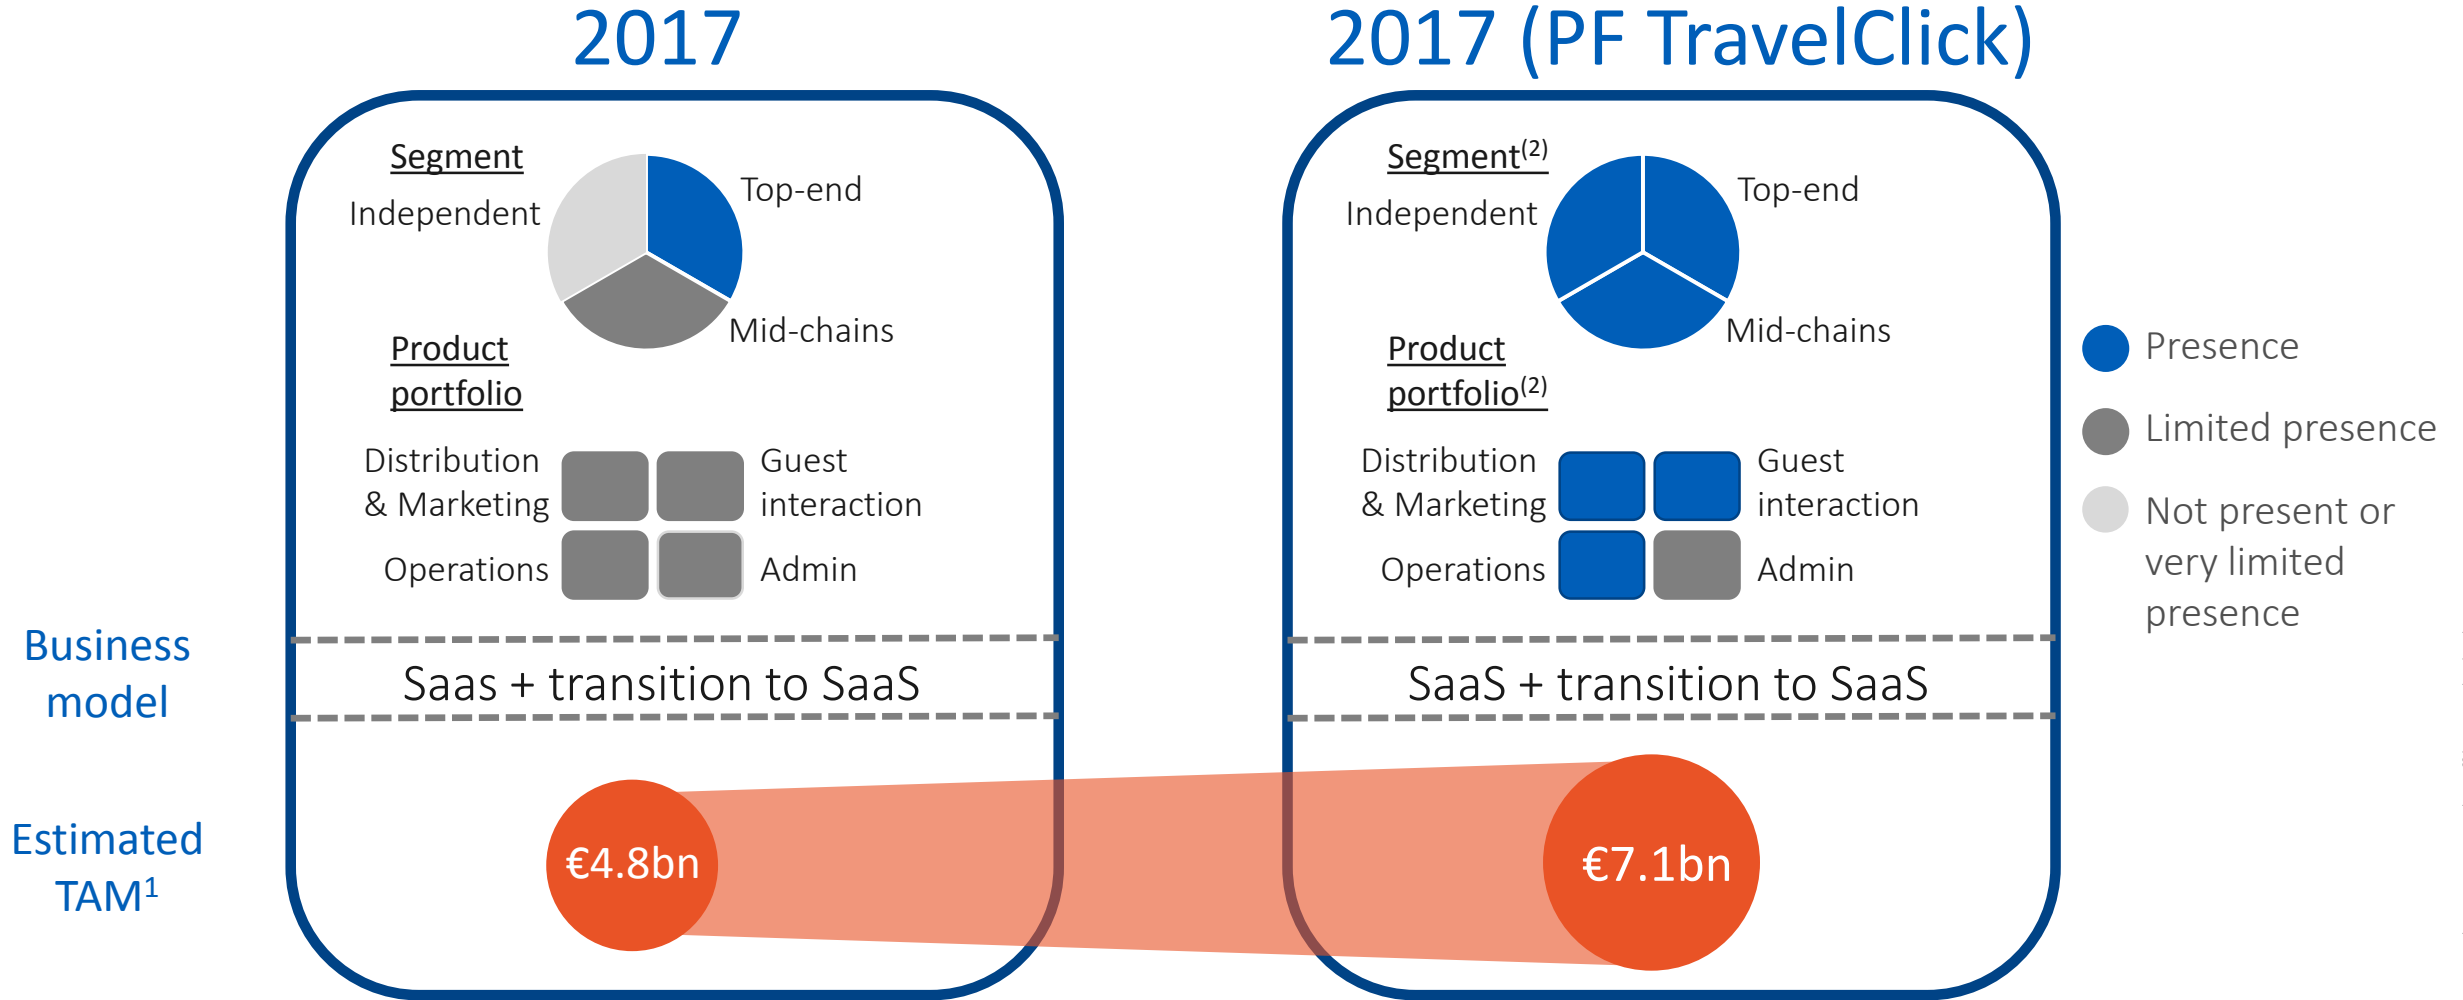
2017

2017 (PF TravelClick)

Segment

Independent

Top-end

Mid-chains

Product portfolio

Distribution & Marketing

Guest interaction

Operations

Admin

Saas + transition to SaaS

€4.8bn

Segment$^{(2)}$

Independent

Top-end

Mid-chains

Product portfolio$^{(2)}$

Distribution & Marketing

Guest interaction

Operations

Admin

SaaS + transition to SaaS

€7.1bn

Presence

Limited presence

Not present or very limited presence

Business model

Estimated TAM$^{1}$